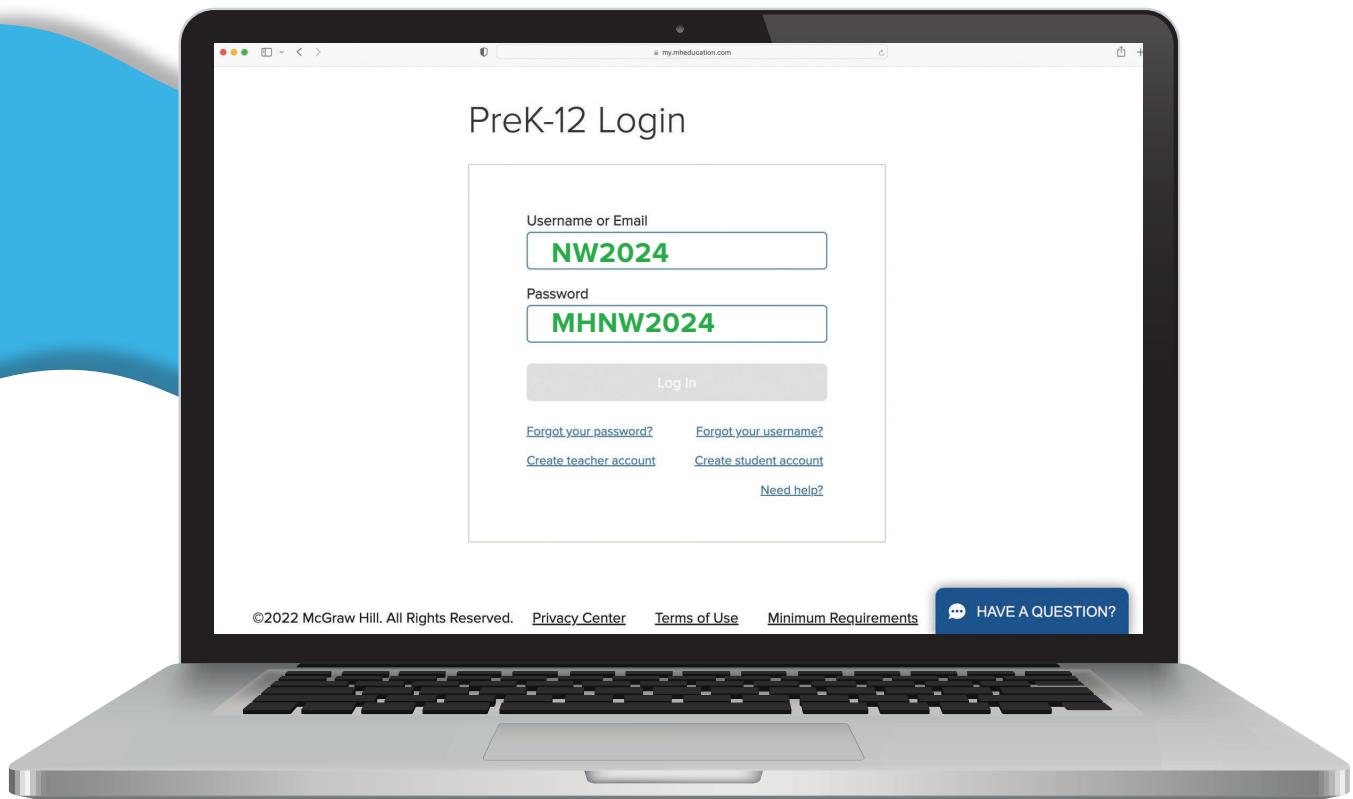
my.mheducation.com

PreK-12 Login

Username or Email
NW2024

Password
MHNW2024

Log In

Forgot your password?
Forgot your username?
Create teacher account
Create student account
Need help?

©2022 McGraw Hill. All Rights Reserved. Privacy Center Terms of Use Minimum Requirements

HAVE A QUESTION?